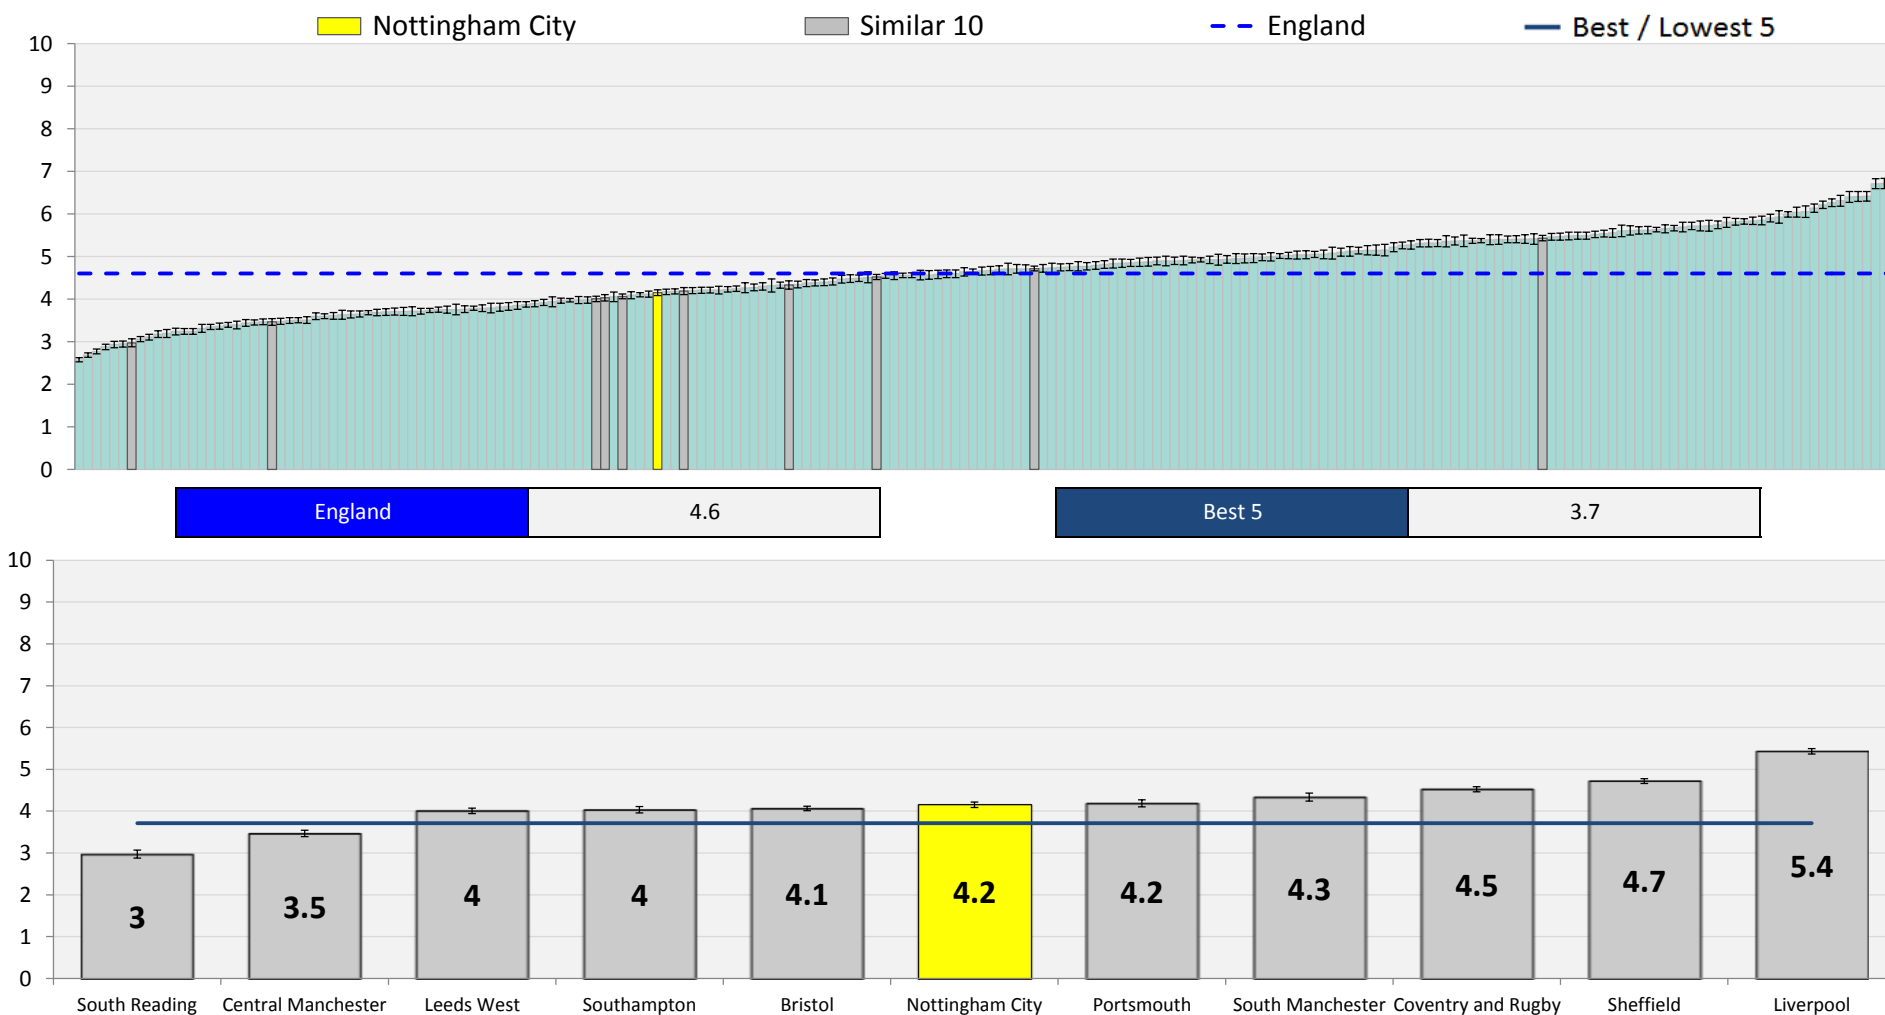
Nottingham City
Similar 10
England
Best / Lowest 5

10
9
8
7
6
5
4
3
2
1
0

| England | 4.6 |
|---|---|

| Best 5 | 3.7 |
|---|---|

10
9
8
7
6
5
4
3
2
1
0

3
3.5
4
4
4.1
4.2
4.2
4.3
4.5
4.7
5.4

South Reading
Central Manchester
Leeds West
Southampton
Bristol
Nottingham City
Portsmouth
South Manchester
Coventry and Rugby
Sheffield
Liverpool